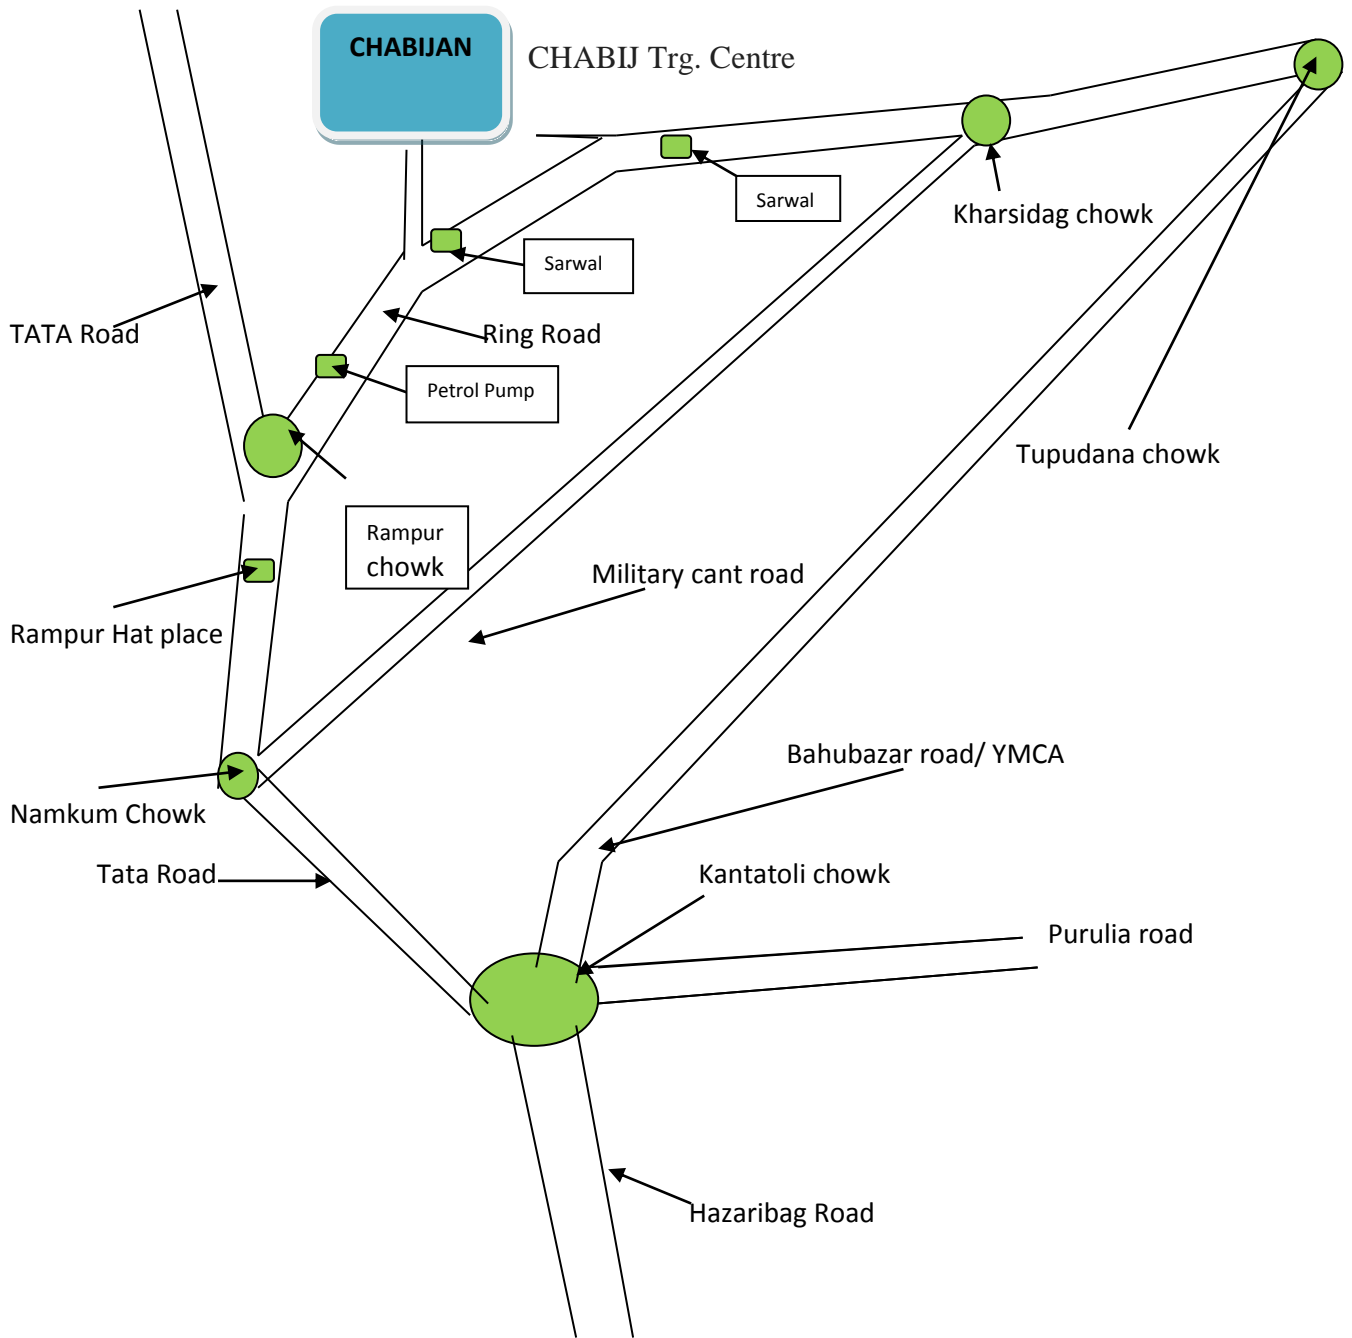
CHABIJAN

CHABIJ Trg. Centre

Sarwal

Kharsidag chowk

Sarwal

TATA Road

Ring Road

Petrol Pump

Tupudana chowk

Rampur chowk

Military cant road

Rampur Hat place

Bahubazar road/ YMCA

Namkum Chowk

Tata Road

Kantatoli chowk

Purulia road

Hazaribag Road